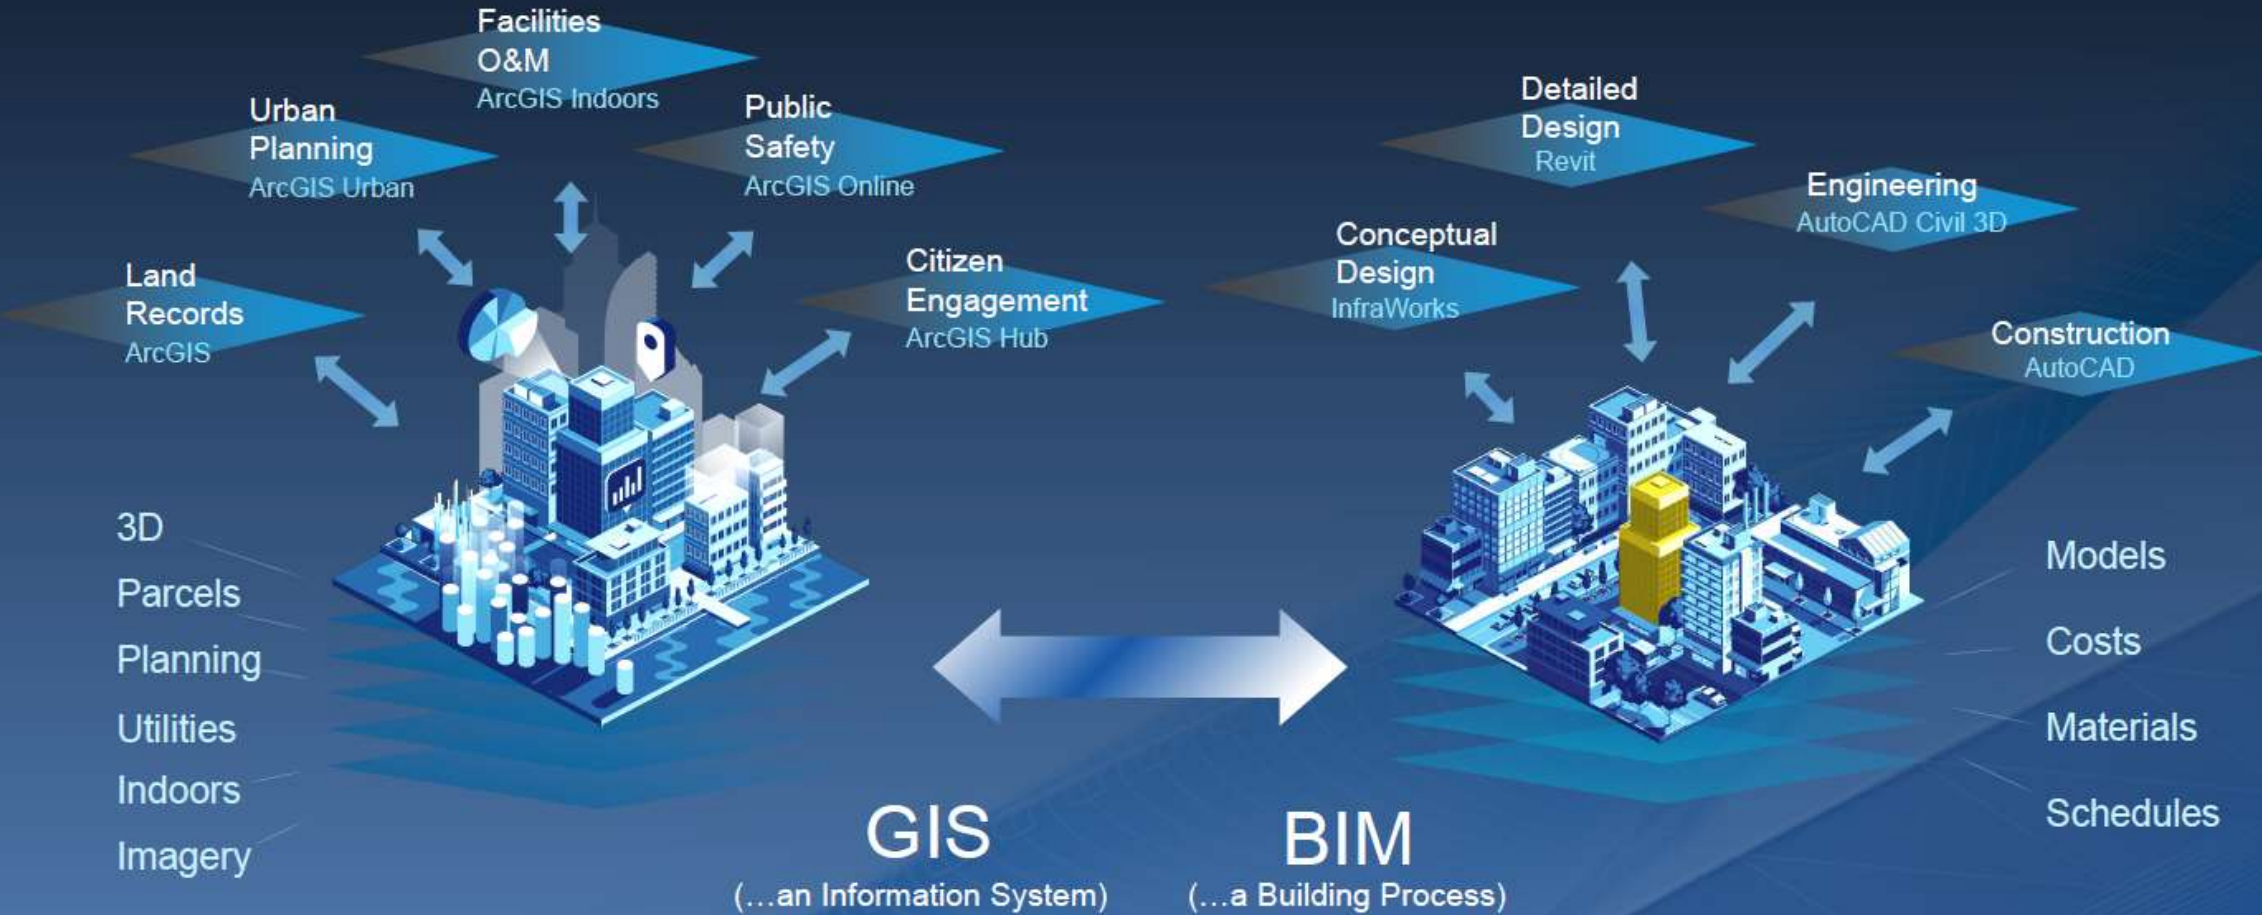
Facilities O&M
ArcGIS Indoors

Urban Planning
ArcGIS Urban

Public Safety
ArcGIS Online

Land Records
ArcGIS

Citizen Engagement
ArcGIS Hub

Detailed Design
Revit

Engineering
AutoCAD Civil 3D

Conceptual Design
InfraWorks

Construction
AutoCAD

3D
Parcels
Planning
Utilities
Indoors
Imagery

Models
Costs
Materials
Schedules

GIS
(...an Information System)

BIM
(...a Building Process)